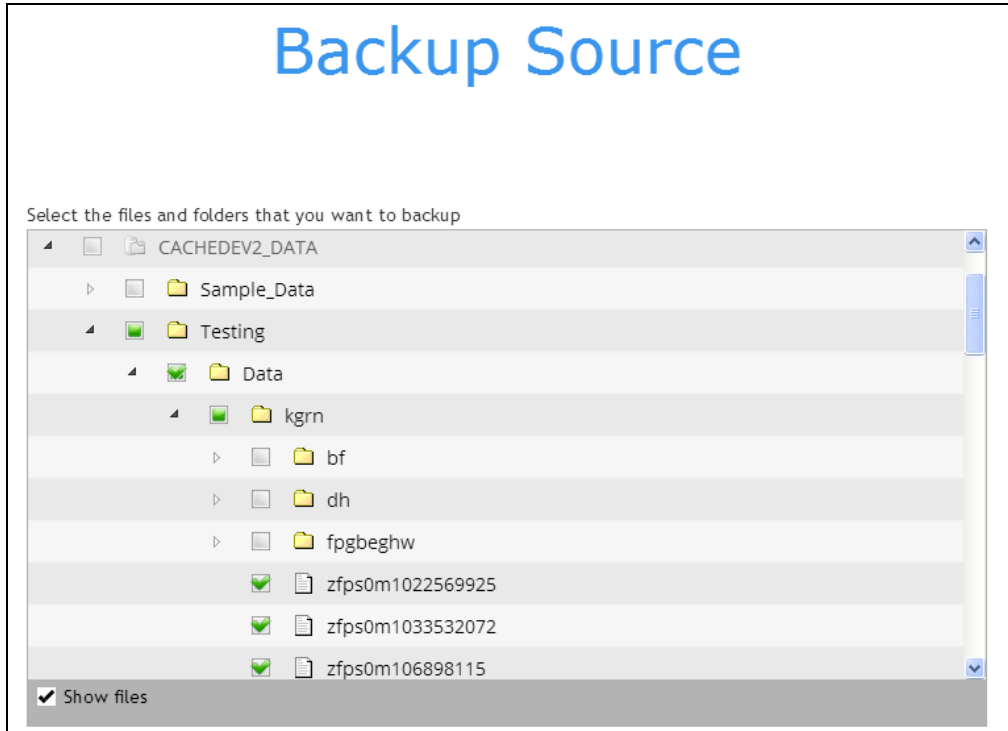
Backup Source

Select the files and folders that you want to backup

CACHEDEV2_DATA

Sample_Data

Testing

Data

kgrn

bf

dh

fpgbeghw

zfps0m1022569925

zfps0m1033532072

zfps0m106898115

Show files